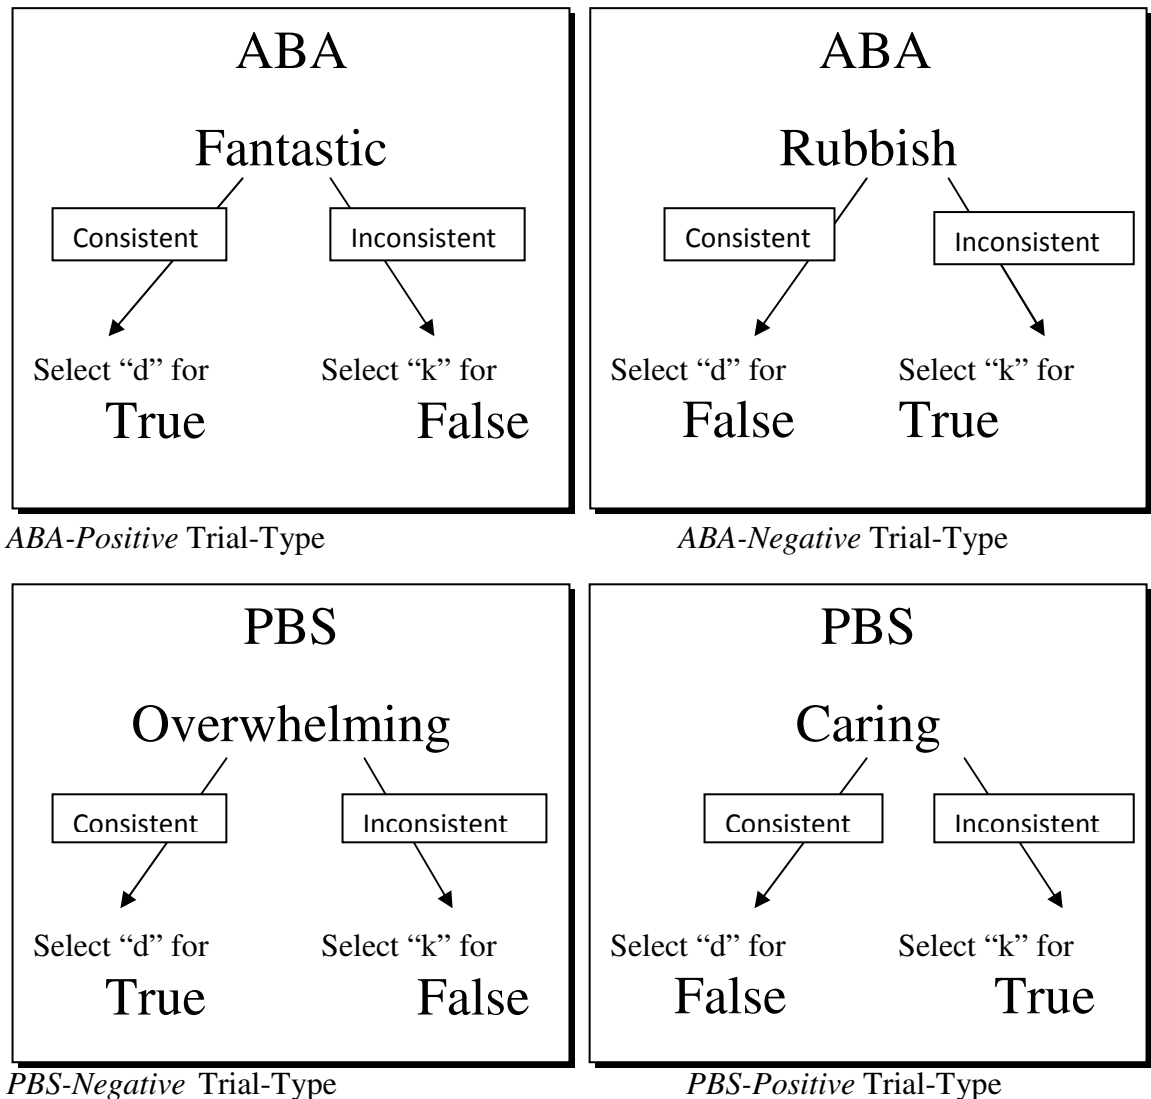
ABA

Fantastic

Consistent

Inconsistent

Select “d” for

True

Select “k” for

False

*ABA-Positive* Trial-Type

ABA

Rubbish

Consistent

Inconsistent

Select “d” for

False

Select “k” for

True

*ABA-Negative* Trial-Type

PBS

Overwhelming

Consistent

Inconsistent

Select “d” for

True

Select “k” for

False

*PBS-Negative* Trial-Type

PBS

Caring

Consistent

Inconsistent

Select “d” for

False

Select “k” for

True

*PBS-Positive* Trial-Type